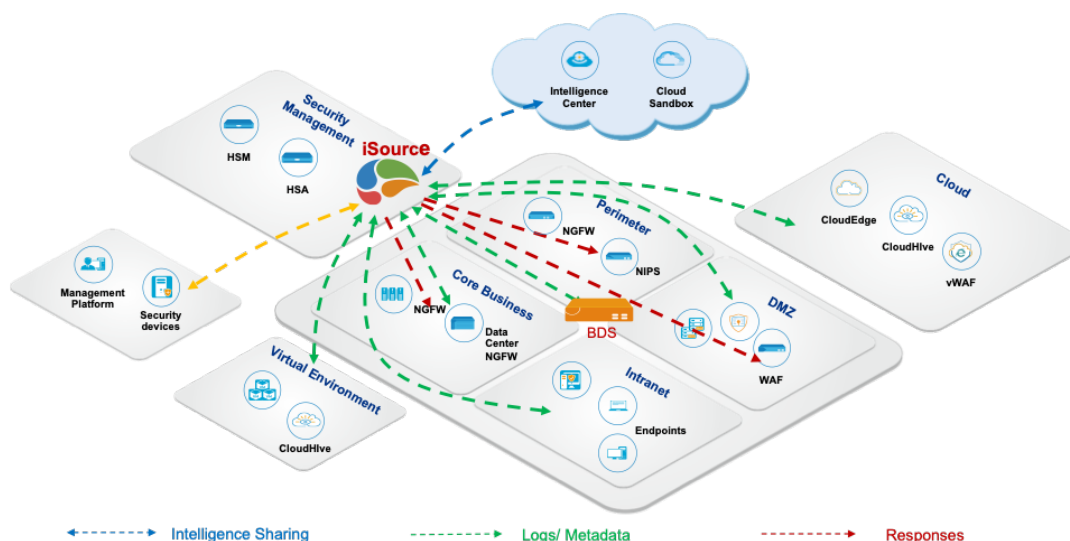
Intelligence Center
Cloud Sandbox

Security Management
HSM
HSA

iSource

Cloud
CloudEdge
CloudHive
vWAF

Perimeter
NGFW
NIPS

Management Platform
Security devices

Core Business
NGFW
Data Center NGFW

BDS

DMZ
WAF

Virtual Environment
CloudHive

Intranet
Endpoints

Intelligence Sharing
Logs/ Metadata
Responses